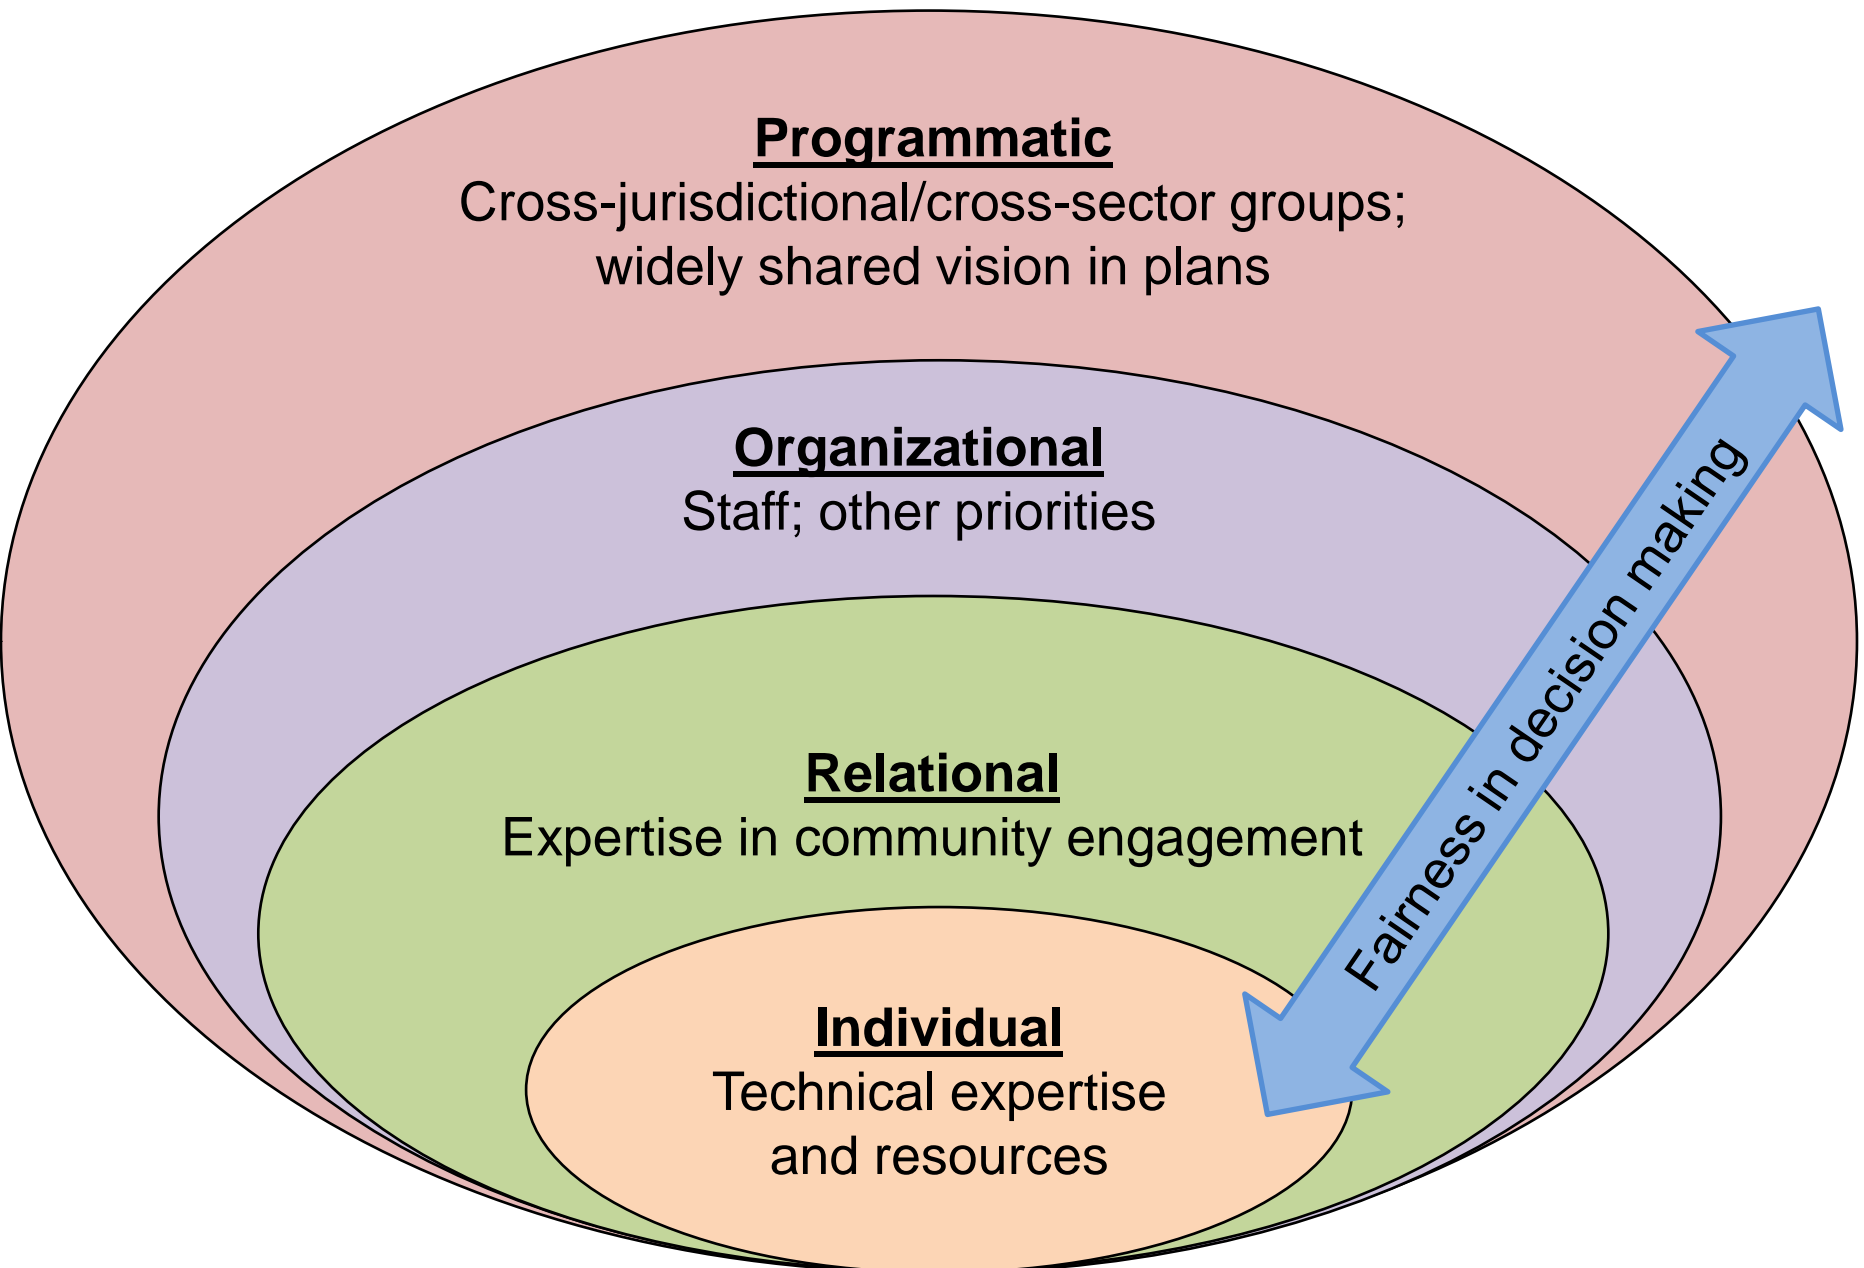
Programmatic
Cross-jurisdictional/cross-sector groups; widely shared vision in plans

Organizational
Staff; other priorities

Relational
Expertise in community engagement

Individual
Technical expertise and resources

Fairness in decision making